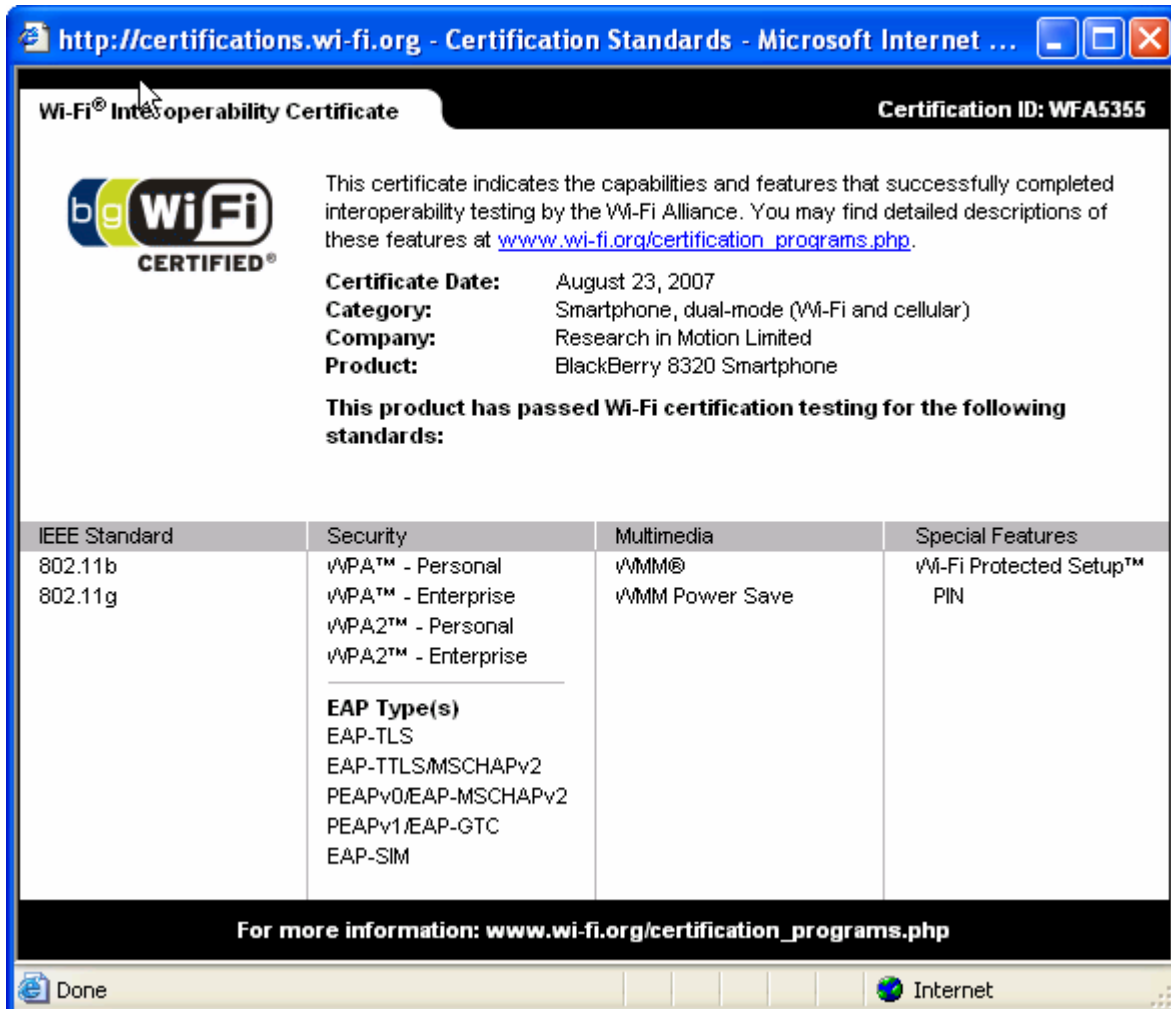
http://certifications.wi-fi.org - Certification Standards - Microsoft Internet ...

Wi-Fi® Interoperability Certificate

Certification ID: WFA5355

b g Wi Fi CERTIFIED®

This certificate indicates the capabilities and features that successfully completed interoperability testing by the Wi-Fi Alliance. You may find detailed descriptions of these features at www.wi-fi.org/certification_programs.php.

Certificate Date: August 23, 2007
Category: Smartphone, dual-mode (Wi-Fi and cellular)
Company: Research in Motion Limited
Product: BlackBerry 8320 Smartphone

This product has passed Wi-Fi certification testing for the following standards:

| IEEE Standard | Security | Multimedia | Special Features |
|---|---|---|---|
| 802.11b<br>802.11g | WPA™ - Personal<br>WPA™ - Enterprise<br>WPA2™ - Personal<br>WPA2™ - Enterprise<br>EAP Type(s)<br>EAP-TLS<br>EAP-TTLS/MSCHAPv2<br>PEAPv0/EAP-MSCHAPv2<br>PEAPv1/EAP-GTC<br>EAP-SIM | WMM®<br>WMM Power Save | Wi-Fi Protected Setup™<br>PIN |

For more information: www.wi-fi.org/certification_programs.php

Done

Internet